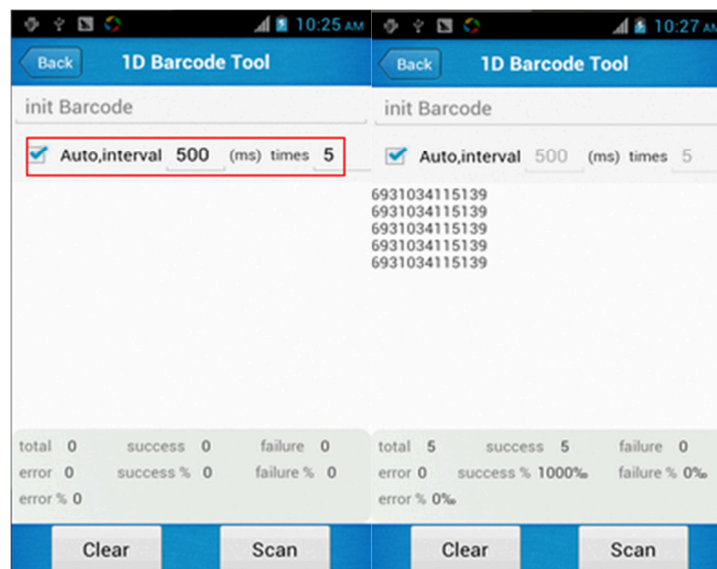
10:25 AM
Back
1D Barcode Tool
init Barcode
Auto,interval 500 (ms) times 5

total 0 success 0 failure 0
error 0 success % 0 failure % 0
error % 0

Clear
Scan

10:27 AM
Back
1D Barcode Tool
init Barcode
Auto,interval 500 (ms) times 5

6931034115139
6931034115139
6931034115139
6931034115139
6931034115139

total 5 success 5 failure 0
error 0 success % 1000‰ failure % 0‰
error % 0‰

Clear
Scan